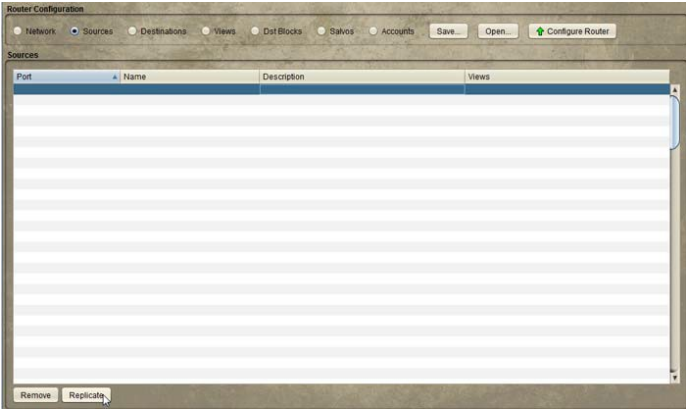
Router Configuration

Network Sources Destinations Views Dst Blocks Salvos Accounts Save... Open... Configure Router

Sources

| Port | Name | Description | Views |
|---|---|---|---|

Remove Replicate